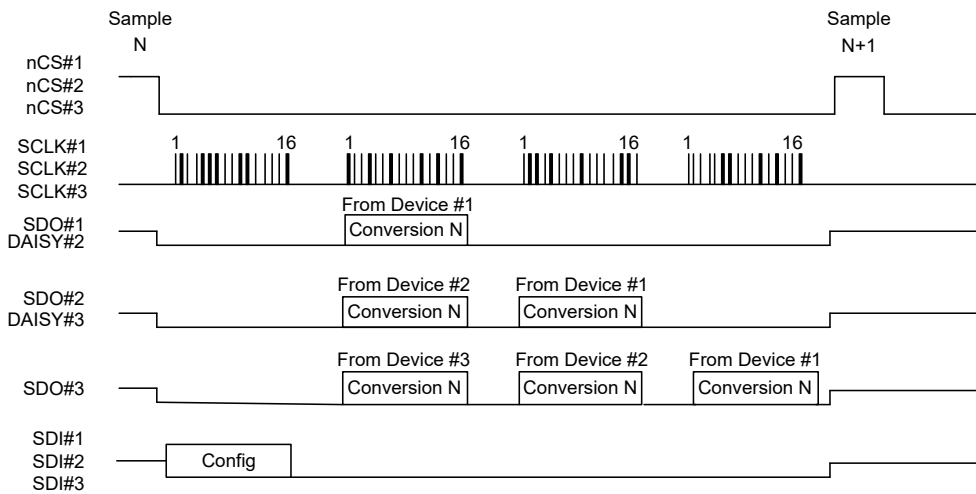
Sample
N

Sample
N+1

nCS#1
nCS#2
nCS#3

SCLK#1
SCLK#2
SCLK#3

1 16
1 16
1 16
1 16

SDO#1
DAISY#2

From Device #1
Conversion N

SDO#2
DAISY#3

From Device #2
Conversion N
From Device #1
Conversion N

SDO#3

From Device #3
Conversion N
From Device #2
Conversion N
From Device #1
Conversion N

SDI#1
SDI#2
SDI#3

Config